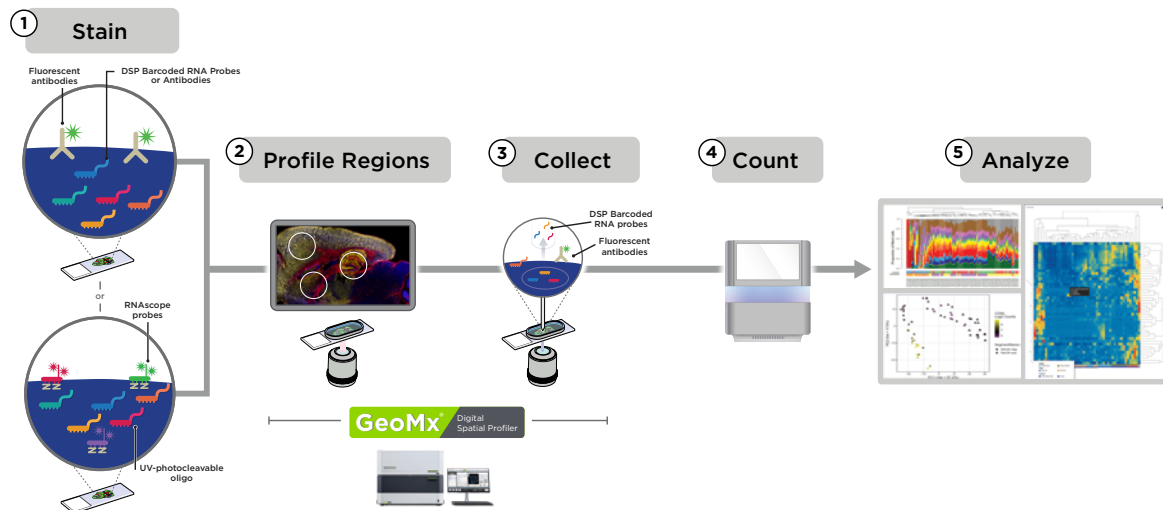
1 Stain

Fluorescent antibodies

DSP Barcoded RNA Probes or Antibodies

or

RNAscope probes

UV-photocleavable oligo

2 Profile Regions

3 Collect

DSP Barcoded RNA probes

Fluorescent antibodies

4 Count

5 Analyze

GeoMx® Digital Spatial Profiler